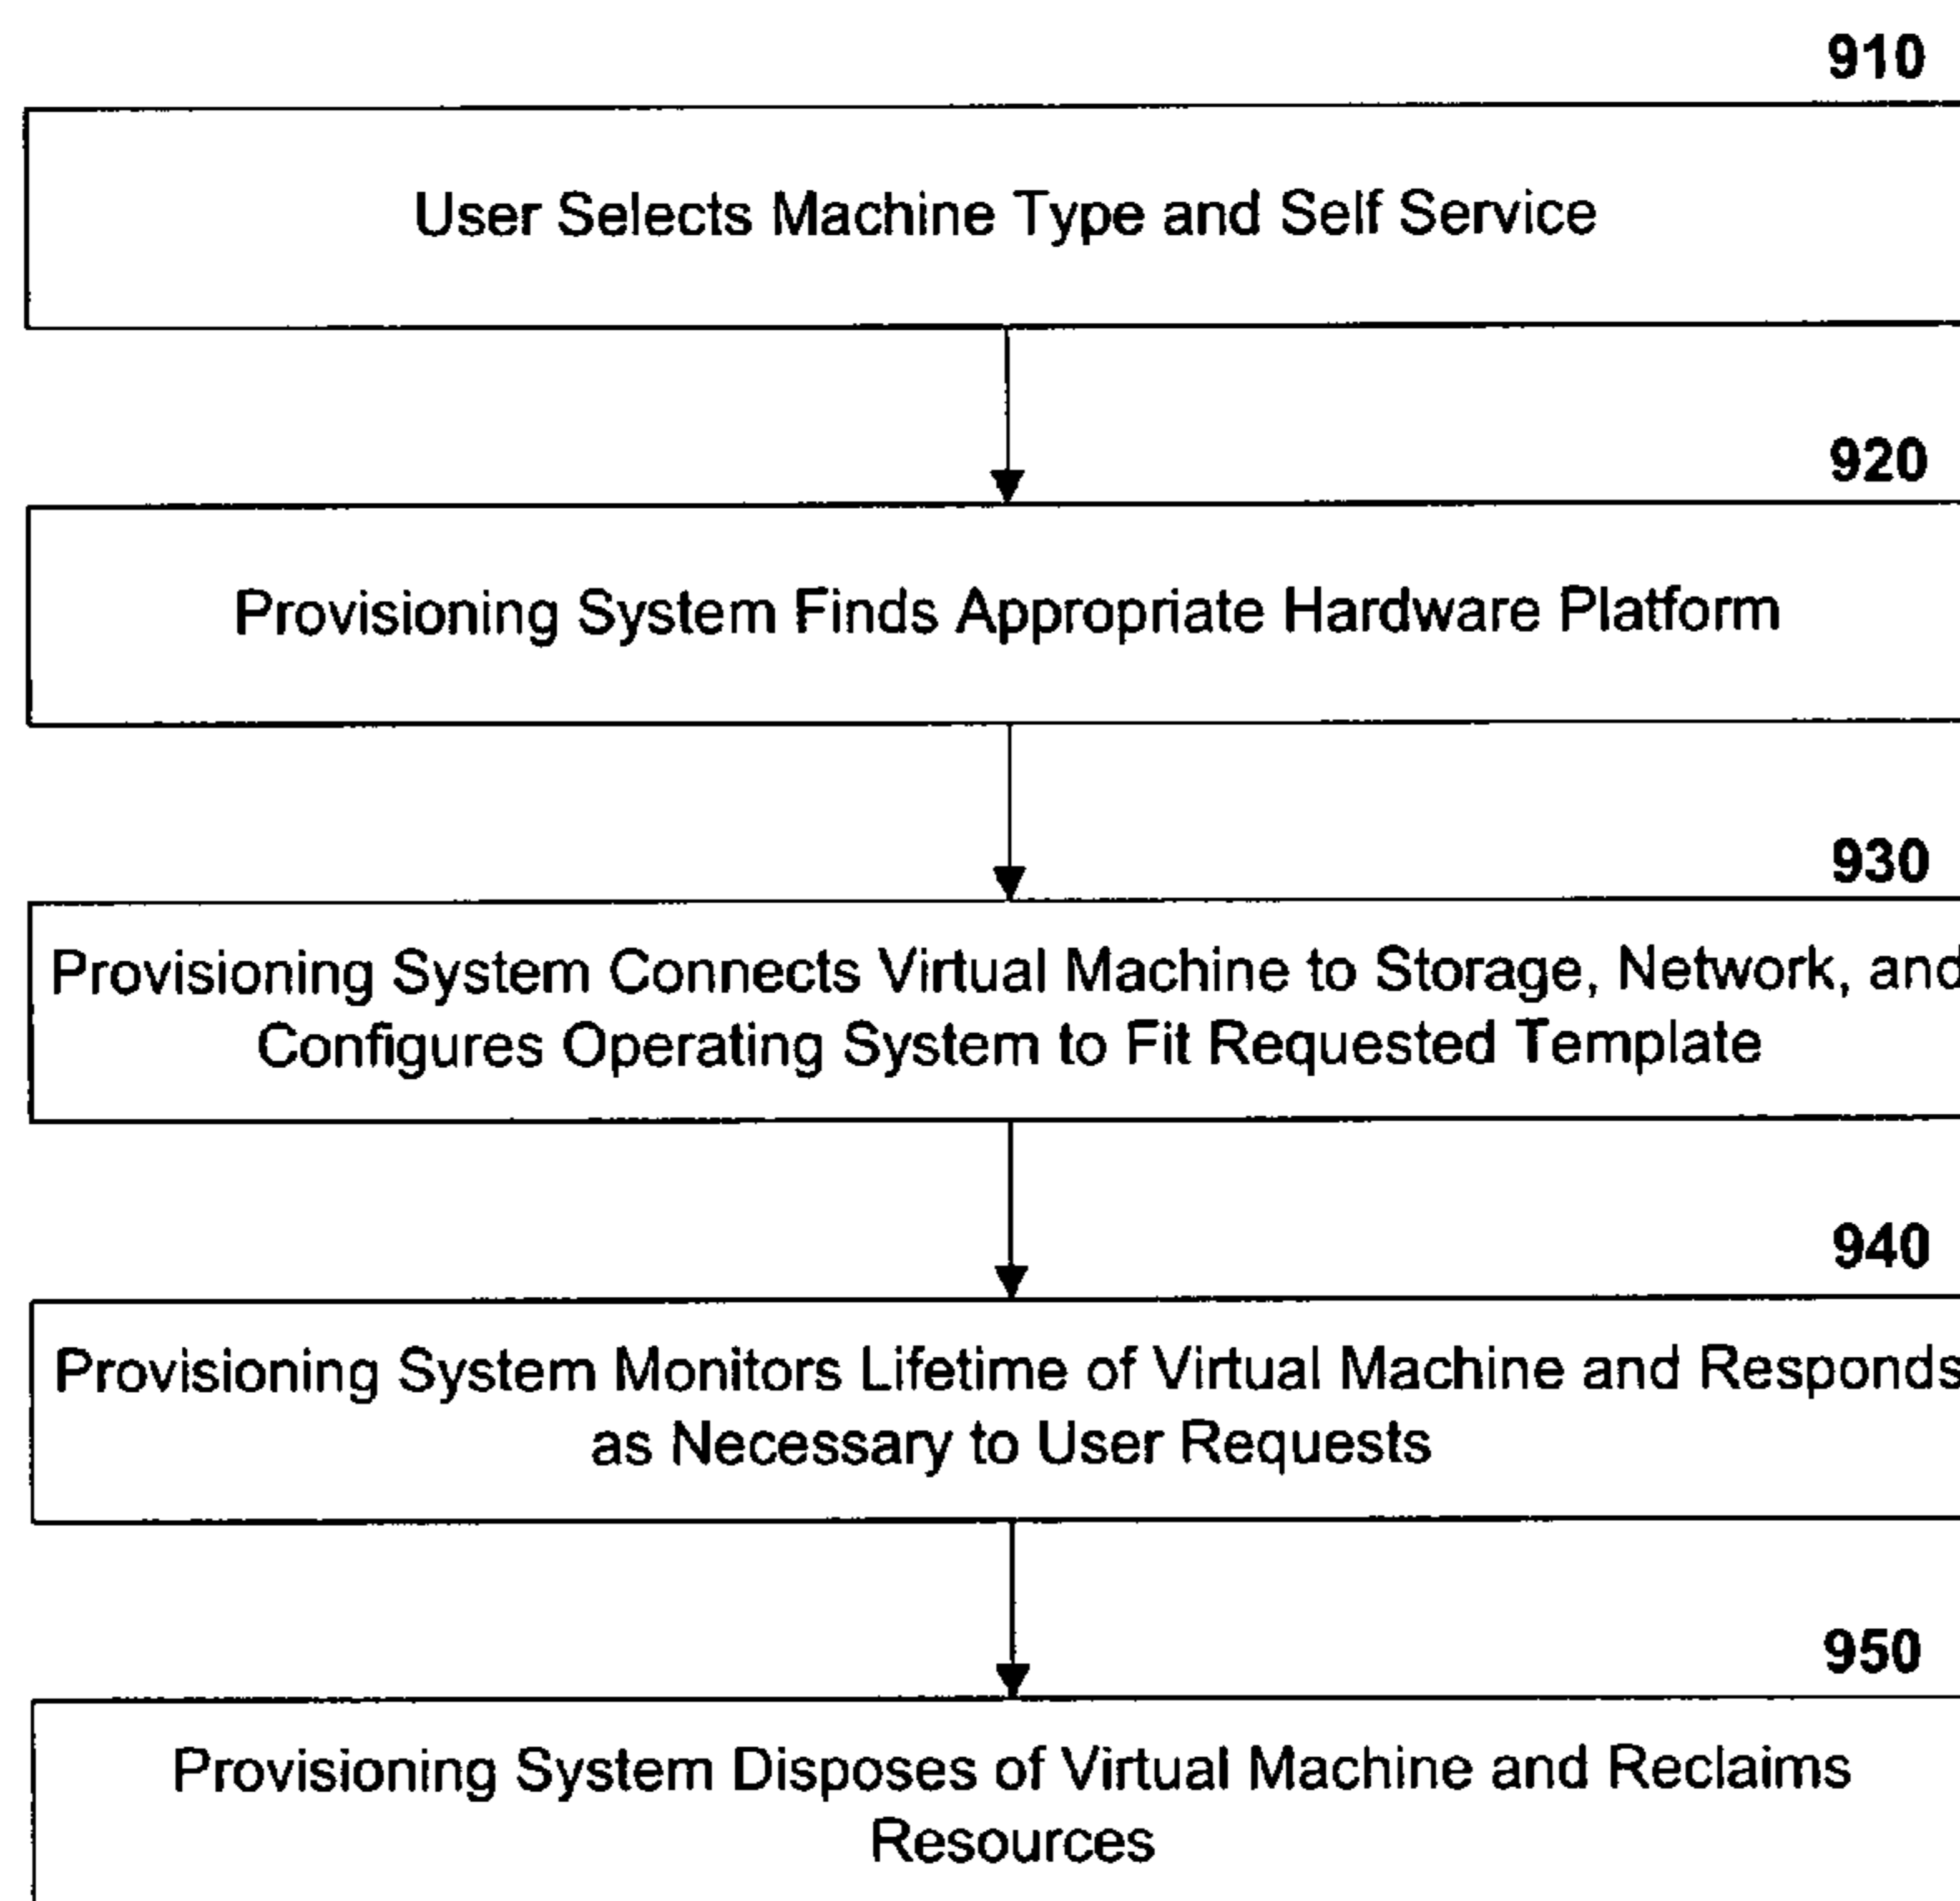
910

User Selects Machine Type and Self Service

920

Provisioning System Finds Appropriate Hardware Platform

930

Provisioning System Connects Virtual Machine to Storage, Network, and Configures Operating System to Fit Requested Template

940

Provisioning System Monitors Lifetime of Virtual Machine and Responds as Necessary to User Requests

950

Provisioning System Disposes of Virtual Machine and Reclaims Resources